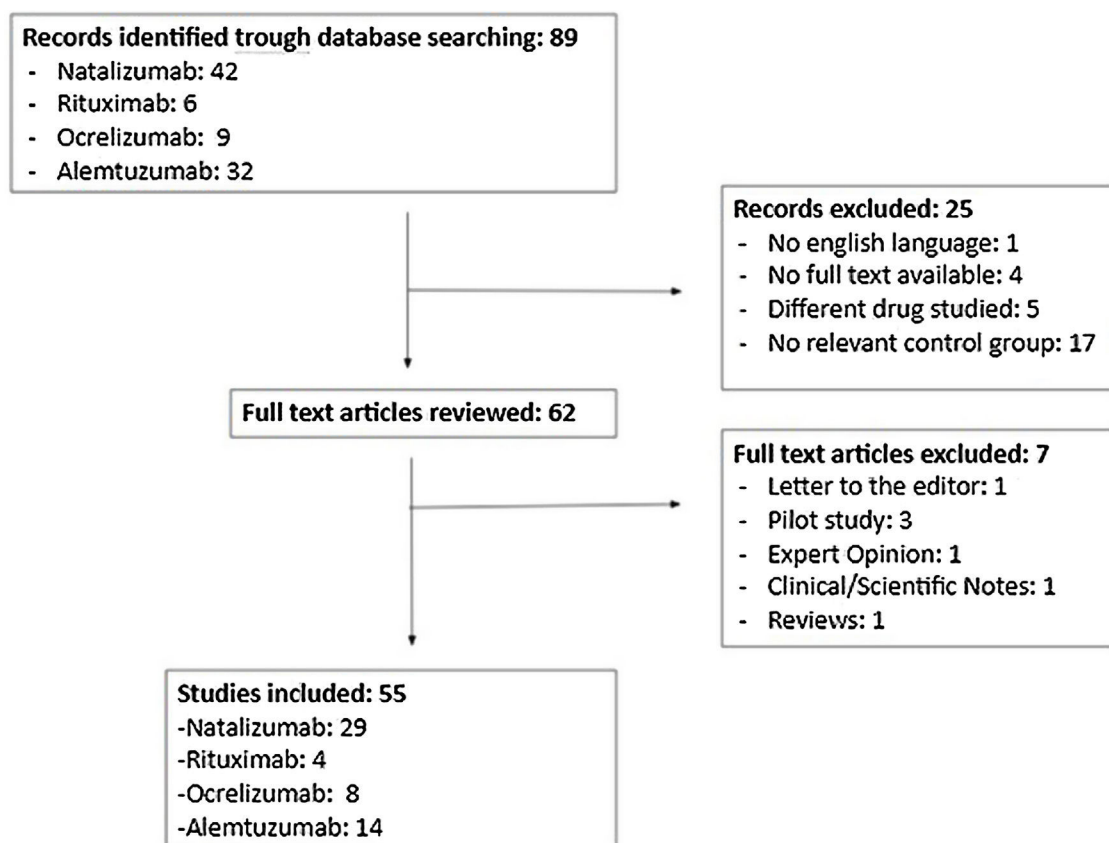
**Records identified trough database searching: 89**
- Natalizumab: 42
- Rituximab: 6
- Ocrelizumab: 9
- Alemtuzumab: 32

**Records excluded: 25**
- No english language: 1
- No full text available: 4
- Different drug studied: 5
- No relevant control group: 17

**Full text articles reviewed: 62**

**Full text articles excluded: 7**
- Letter to the editor: 1
- Pilot study: 3
- Expert Opinion: 1
- Clinical/Scientific Notes: 1
- Reviews: 1

**Studies included: 55**
-Natalizumab: 29
-Rituximab: 4
-Ocrelizumab: 8
-Alemtuzumab: 14